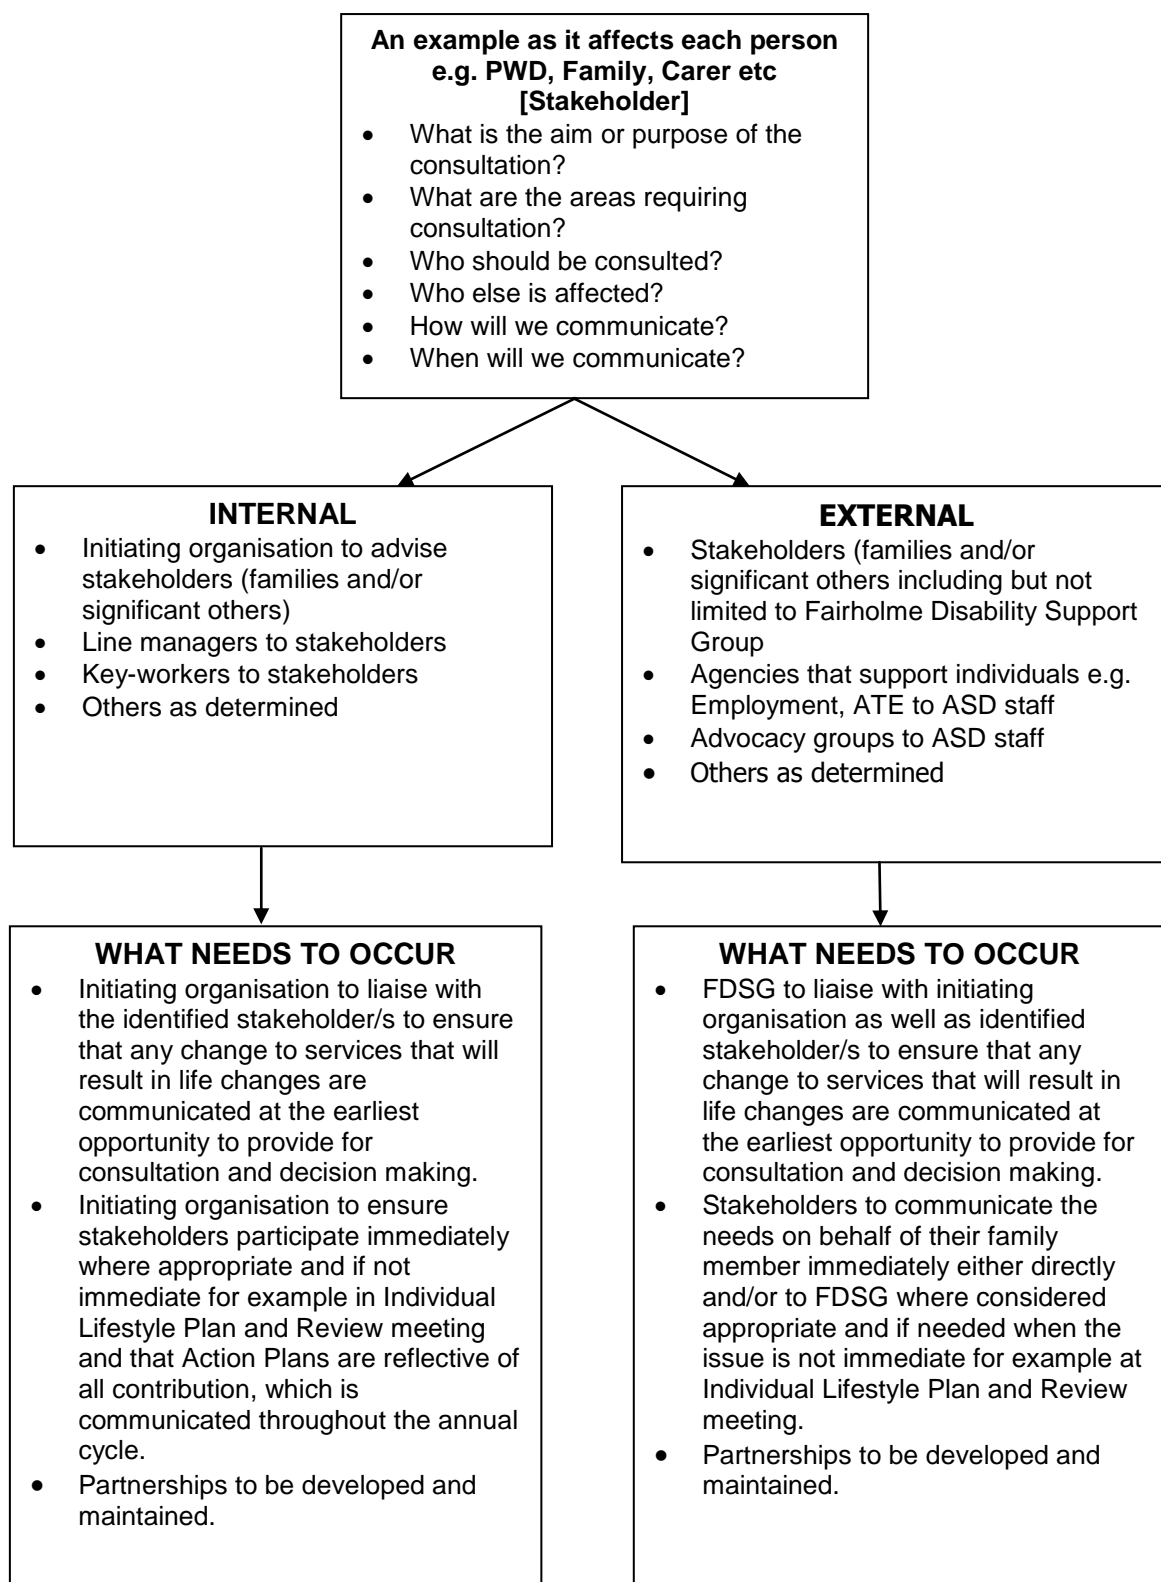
**An example as it affects each person e.g. PWD, Family, Carer etc [Stakeholder]**

- What is the aim or purpose of the consultation?
- What are the areas requiring consultation?
- Who should be consulted?
- Who else is affected?
- How will we communicate?
- When will we communicate?

**INTERNAL**

- Initiating organisation to advise stakeholders (families and/or significant others)
- Line managers to stakeholders
- Key-workers to stakeholders
- Others as determined

**EXTERNAL**

- Stakeholders (families and/or significant others including but not limited to Fairholme Disability Support Group
- Agencies that support individuals e.g. Employment, ATE to ASD staff
- Advocacy groups to ASD staff
- Others as determined

**WHAT NEEDS TO OCCUR**

- Initiating organisation to liaise with the identified stakeholder/s to ensure that any change to services that will result in life changes are communicated at the earliest opportunity to provide for consultation and decision making.
- Initiating organisation to ensure stakeholders participate immediately where appropriate and if not immediate for example in Individual Lifestyle Plan and Review meeting and that Action Plans are reflective of all contribution, which is communicated throughout the annual cycle.
- Partnerships to be developed and maintained.

**WHAT NEEDS TO OCCUR**

- FDSG to liaise with initiating organisation as well as identified stakeholder/s to ensure that any change to services that will result in life changes are communicated at the earliest opportunity to provide for consultation and decision making.
- Stakeholders to communicate the needs on behalf of their family member immediately either directly and/or to FDSG where considered appropriate and if needed when the issue is not immediate for example at Individual Lifestyle Plan and Review meeting.
- Partnerships to be developed and maintained.